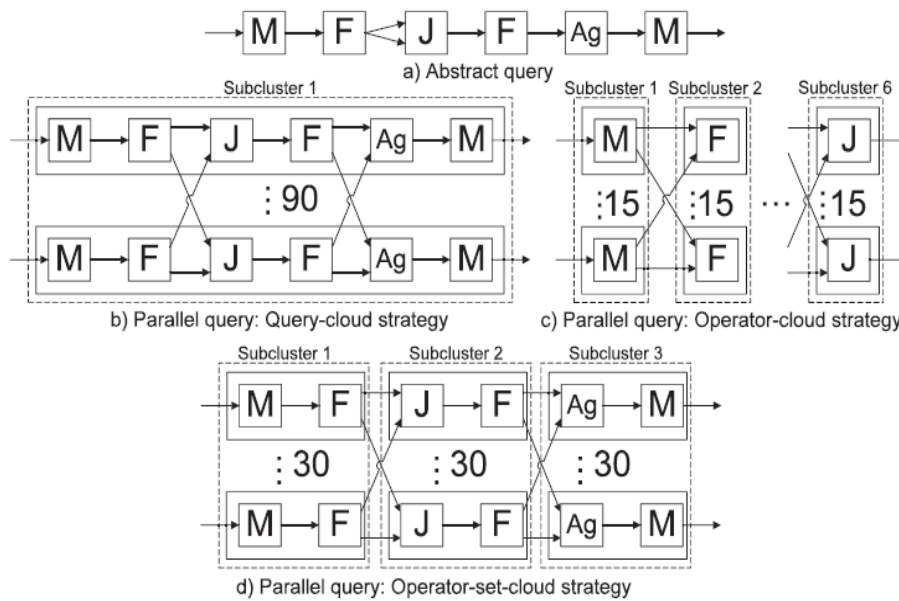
M F J F Ag M

a) Abstract query

Subcluster 1

M F J F Ag M

⋮ 90

M F J F Ag M

b) Parallel query: Query-cloud strategy

Subcluster 1 Subcluster 2 Subcluster 6

M F J

⋮15 ⋮15 ··· ⋮15

M F J

c) Parallel query: Operator-cloud strategy

Subcluster 1 Subcluster 2 Subcluster 3

M F J F Ag M

⋮ 30 ⋮ 30 ⋮ 30

M F J F Ag M

d) Parallel query: Operator-set-cloud strategy